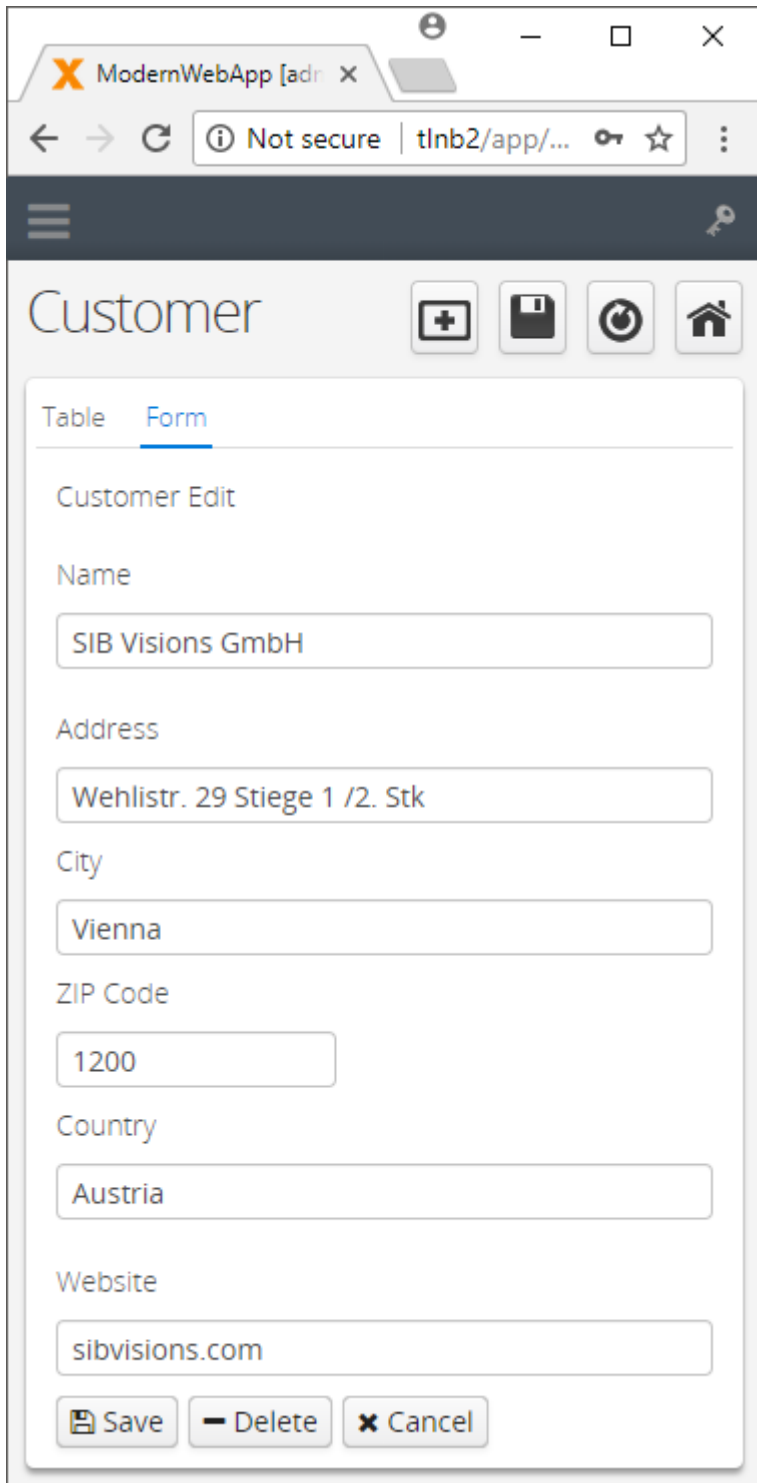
ModernWebApp [adr

Not secure | tlnb2/app/...

Customer

Table Form

Customer Edit

Name

SIB Visions GmbH

Address

Wehlistr. 29 Stiege 1 /2. Stk

City

Vienna

ZIP Code

1200

Country

Austria

Website

sibvisions.com

Save Delete Cancel